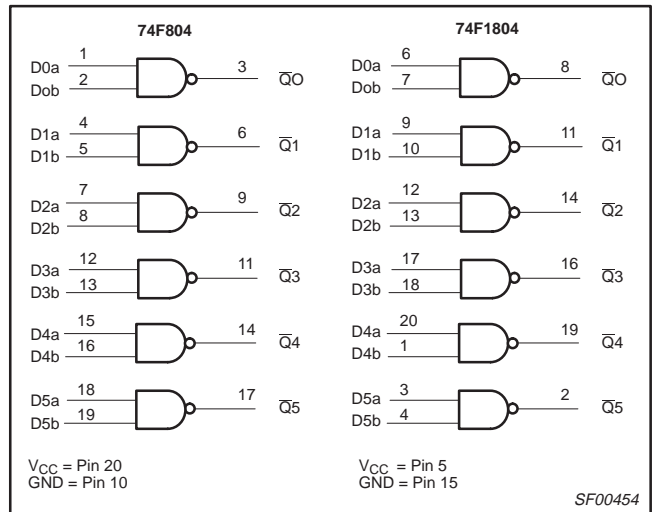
74F804

D0a 1
Dob 2
3 $\overline{Q}$O

D1a 4
D1b 5
6 $\overline{Q}$1

D2a 7
D2b 8
9 $\overline{Q}$2

D3a 12
D3b 13
11 $\overline{Q}$3

D4a 15
D4b 16
14 $\overline{Q}$4

D5a 18
D5b 19
17 $\overline{Q}$5

$V_{CC}$ = Pin 20
GND = Pin 10

74F1804

D0a 6
Dob 7
8 $\overline{Q}$O

D1a 9
D1b 10
11 $\overline{Q}$1

D2a 12
D2b 13
14 $\overline{Q}$2

D3a 17
D3b 18
16 $\overline{Q}$3

D4a 20
D4b 1
19 $\overline{Q}$4

D5a 3
D5b 4
2 $\overline{Q}$5

$V_{CC}$ = Pin 5
GND = Pin 15

SF00454